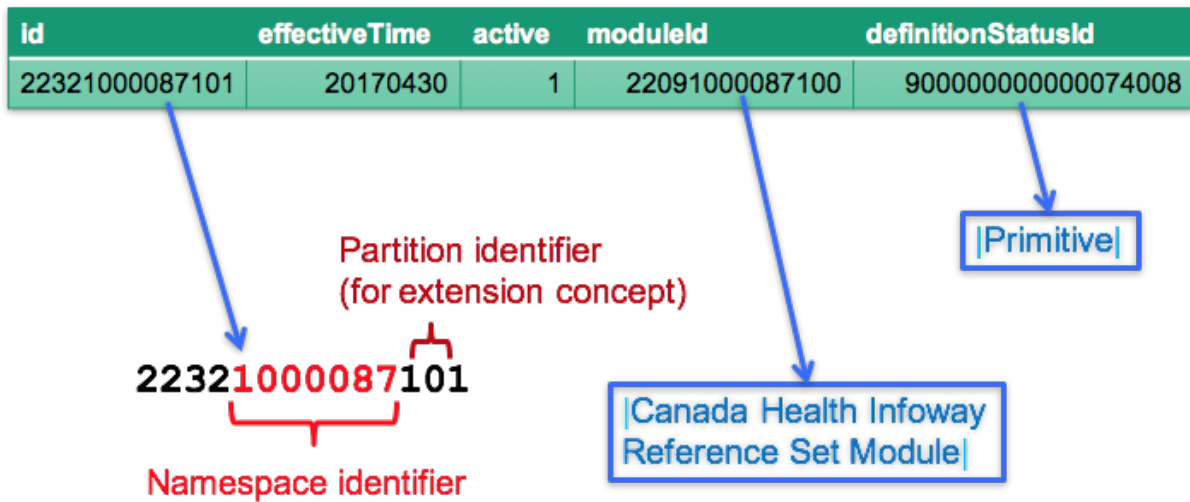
| id | effectiveTime | active | moduleId | definitionStatusId |
|---|---|---|---|---|
| 22321000087101 | 20170430 | 1 | 22091000087100 | 900000000000074008 |

|Primitive|

Partition identifier (for extension concept)

22321000087101

Namespace identifier

|Canada Health Infoway Reference Set Module|